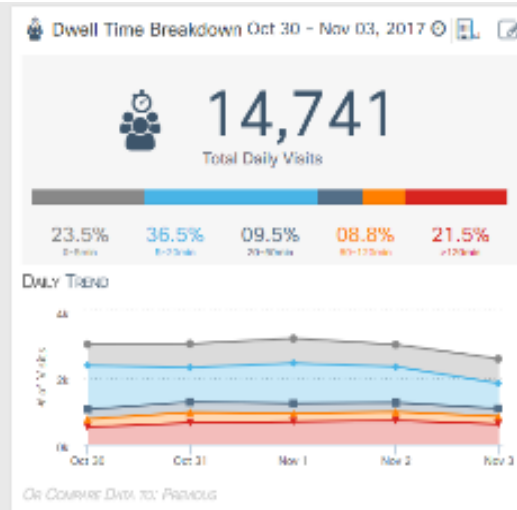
Dwell Time Breakdown Oct 30 - Nov 03, 2017

14,741

Total Daily Visits

23.5%
0-5min

36.5%
5-20min

09.5%
20-60min

08.8%
60-120min

21.5%
>120min

DAILY TREND

4k

2k

0k

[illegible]

Oct 30

Oct 31

Nov 1

Nov 2

Nov 3

OR COMPARE DATA TO: PREVIOUS